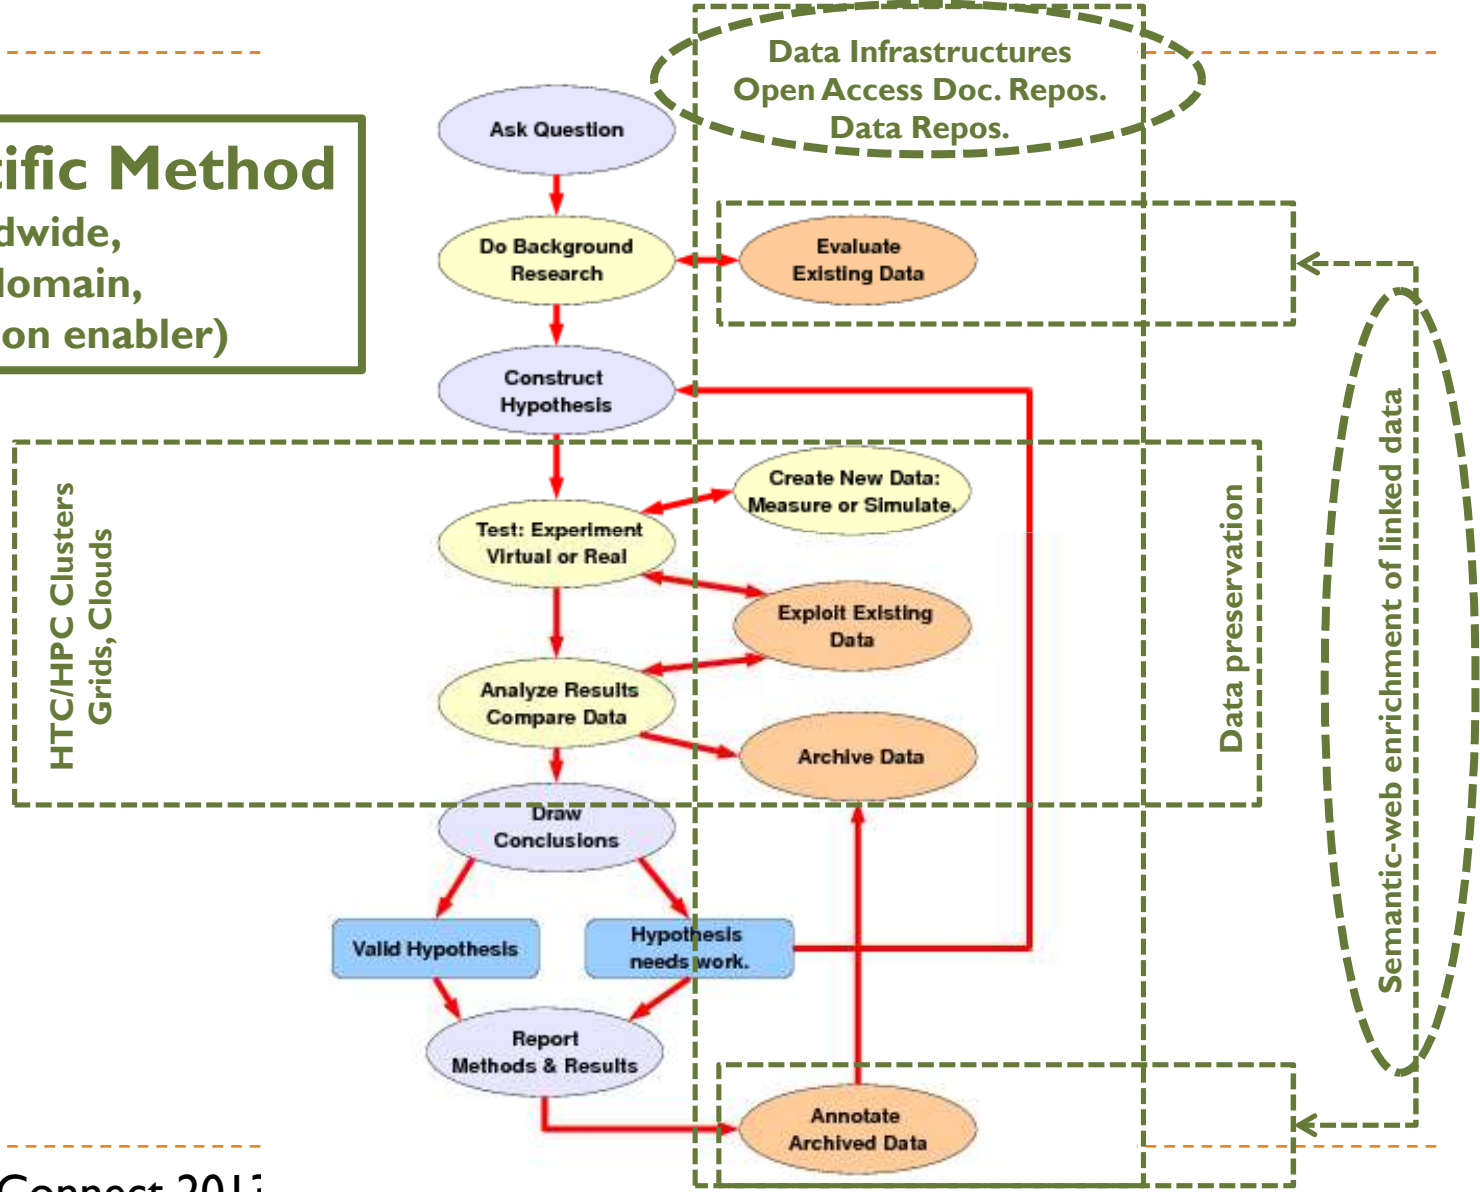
ific Method
dwide,
lomain,
on enabler)

Data Infrastructures
Open Access Doc. Repos.
Data Repos.

Ask Question

Do Background Research

Evaluate Existing Data

Construct Hypothesis

HTC/HPC Clusters
Grids, Clouds

Create New Data: Measure or Simulate.

Test: Experiment Virtual or Real

Exploit Existing Data

Analyze Results Compare Data

Archive Data

Data preservation

Semantic-web enrichment of linked data

Draw Conclusions

Valid Hypothesis

Hypothesis needs work.

Report Methods & Results

Annotate Archived Data

Connect 201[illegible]